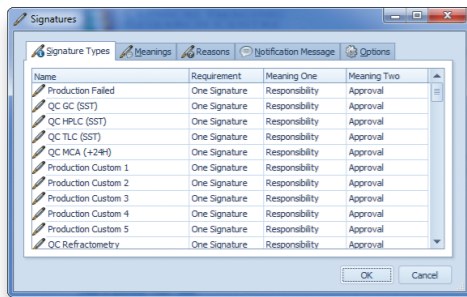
Signatures

Signature Types | Meanings | Reasons | Notification Message | Options

| Name | Requirement | Meaning One | Meaning Two |
|---|---|---|---|
| Production Failed | One Signature | Responsibility | Approval |
| QC GC (SST) | One Signature | Responsibility | Approval |
| QC HPLC (SST) | One Signature | Responsibility | Approval |
| QC TLC (SST) | One Signature | Responsibility | Approval |
| QC MCA (+24H) | One Signature | Responsibility | Approval |
| Production Custom 1 | One Signature | Responsibility | Approval |
| Production Custom 2 | One Signature | Responsibility | Approval |
| Production Custom 3 | One Signature | Responsibility | Approval |
| Production Custom 4 | One Signature | Responsibility | Approval |
| Production Custom 5 | One Signature | Responsibility | Approval |
| QC Refractometry | One Signature | Responsibility | Approval |

OK | Cancel